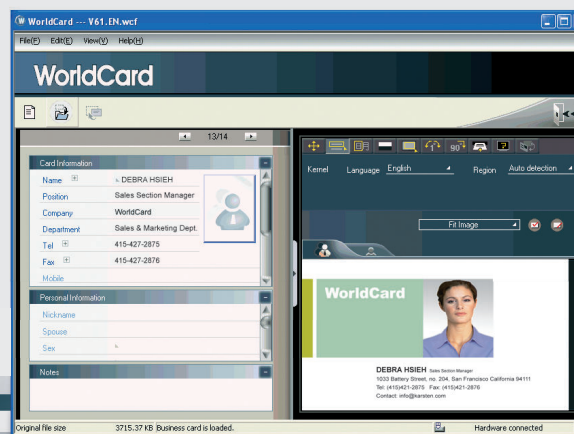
WorldCard --- V61.EN.wcf

File(F) Edit(E) View(V) Help(H)

WorldCard

13/14

Card Information

Name DEBRA HSIEH

Position Sales Section Manager

Company WorldCard

Department Sales & Marketing Dept.

Tel 415-427-2875

Fax 415-427-2876

Mobile

Personal Information

Nickname

Spouse

Sex

Notes

90°

Kernel Language English Region Auto detection

Fit Image

WorldCard

DEBRA HSIEH Sales Section Manager

1033 Battery Street, no. 204, San Francisco California 94111

Tel: (415)421-2875 Fax: (415)421-2876

Contact: info@karsten.com

Original file size 3715.37 KB Business card is loaded. Hardware connected